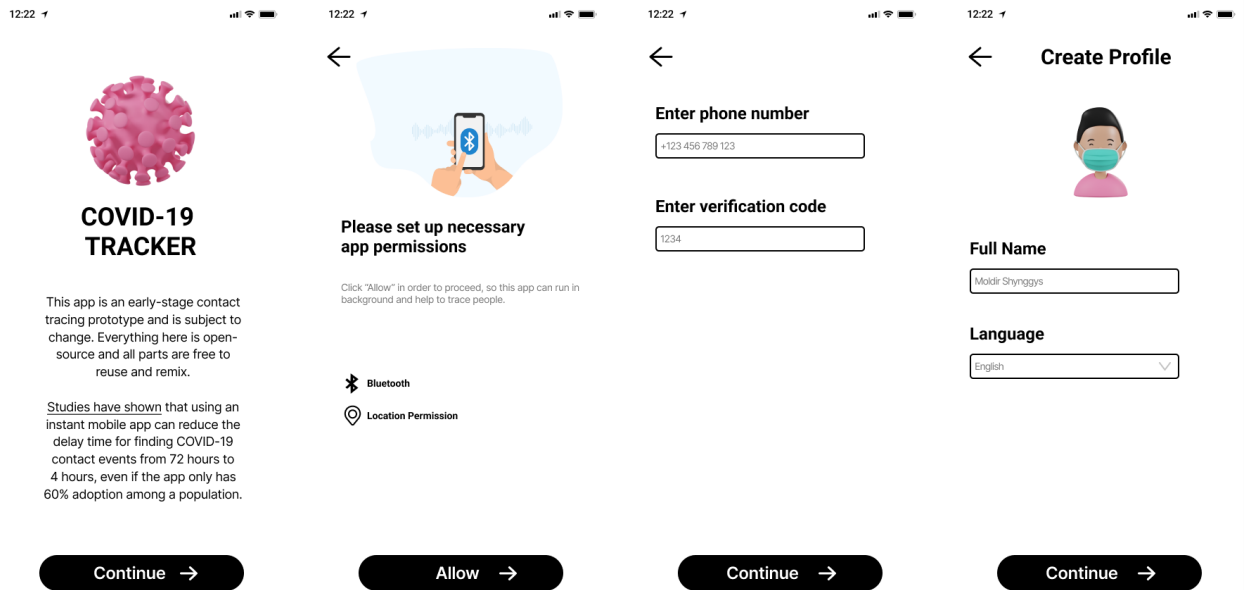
12:22

COVID-19 TRACKER

This app is an early-stage contact tracing prototype and is subject to change. Everything here is open-source and all parts are free to reuse and remix.

Studies have shown that using an instant mobile app can reduce the delay time for finding COVID-19 contact events from 72 hours to 4 hours, even if the app only has 60% adoption among a population.

Continue →

12:22

←

Please set up necessary app permissions

Click "Allow" in order to proceed, so this app can run in background and help to trace people.

Bluetooth

Location Permission

Allow →

12:22

←

Enter phone number

+123 456 789 123

Enter verification code

1234

Continue →

12:22

←

Create Profile

Full Name

Moldir Shynggys

Language

English

Continue →